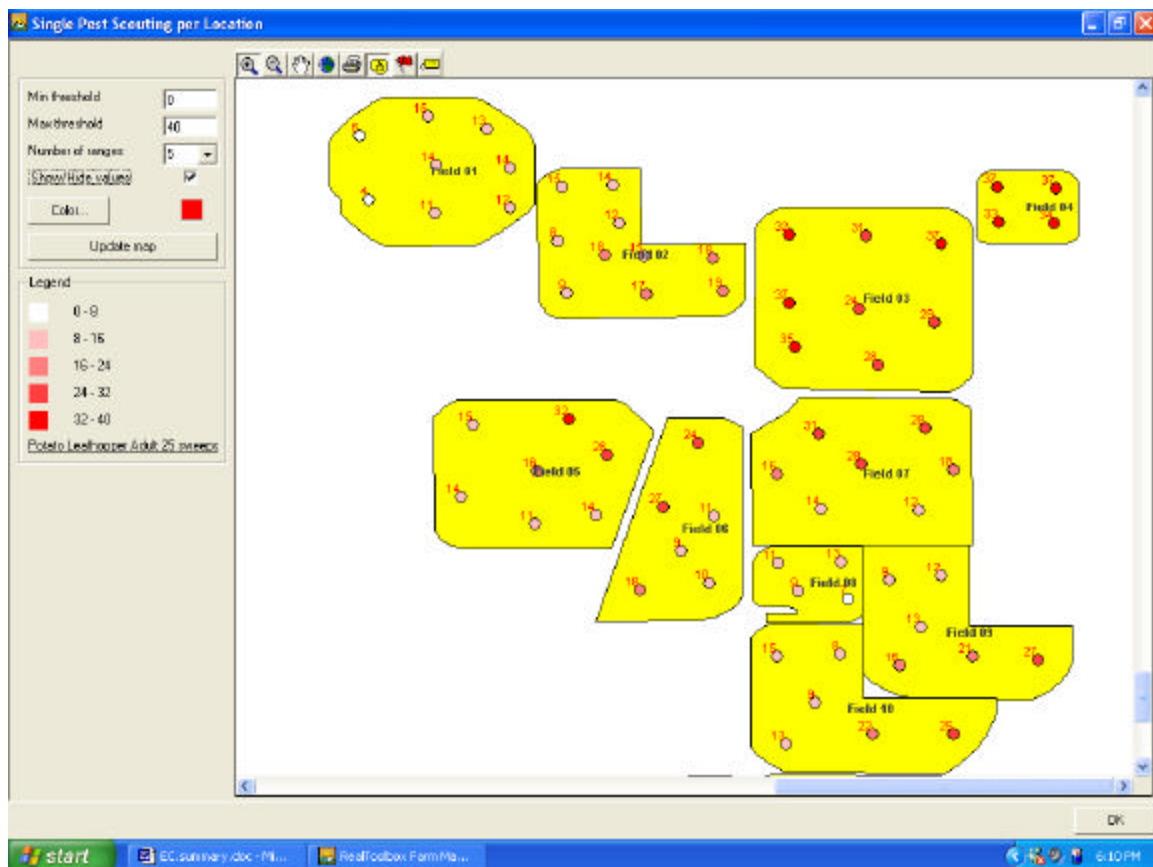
Single Pest Scouting per Location

Min threshold 0
Max threshold 40
Number of ranges 5
Show/Hide values
Color...
Update map

Legend
0 - 8
8 - 16
16 - 24
24 - 32
32 - 40
Potato Leafhopper Adult 25 sweeps

15
13
5
14
Field 01
11
1
11
12

15
14
13
8
16
Field 02
16
16
9
17
19

39
37
33
Field 04
34

32
31
32
37
24
Field 03
29
35
28

15
32
28
16
Field 05
14
11
14

24
27
11
Field 06
9
10
16

31
28
29
18
15
Field 07
14
12

11
13
9
Field 08

8
13
13
Field 09
15
21
27

15
8
9
Field 10
13
22
25

OK

start
EC summary.doc - Mi...
RealToolbox Farm Ma...
6:10 PM